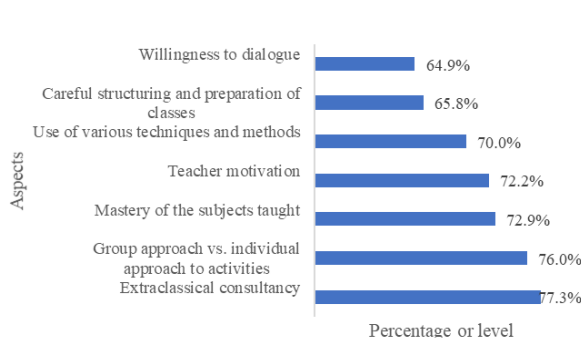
Aspects

Willingness to dialogue 64.9%

Careful structuring and preparation of classes 65.8%

Use of various techniques and methods 70.0%

Teacher motivation 72.2%

Mastery of the subjects taught 72.9%

Group approach vs. individual approach to activities 76.0%

Extraclassical consultancy 77.3%

Percentage or level